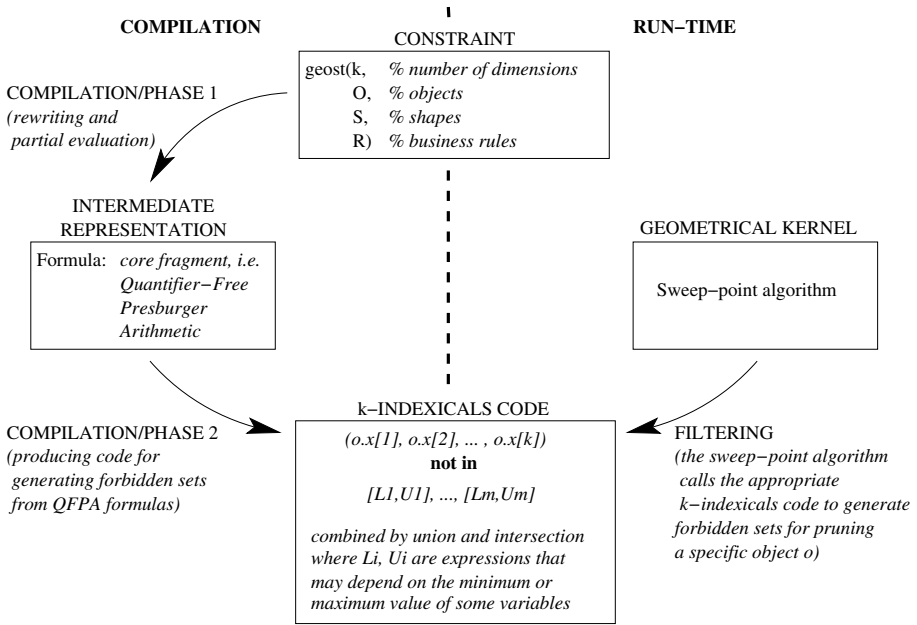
COMPILATION

RUN−TIME

CONSTRAINT

geost(k, % number of dimensions
O, % objects
S, % shapes
R) % business rules

COMPILATION/PHASE 1
(rewriting and partial evaluation)

INTERMEDIATE REPRESENTATION

Formula: core fragment, i.e. Quantifier−Free Presburger Arithmetic

GEOMETRICAL KERNEL

Sweep−point algorithm

COMPILATION/PHASE 2
(producing code for generating forbidden sets from QFPA formulas)

k−INDEXICALS CODE

(o.x[1], o.x[2], ... , o.x[k])
not in
[L1,U1], ..., [Lm,Um]

combined by union and intersection where Li, Ui are expressions that may depend on the minimum or maximum value of some variables

FILTERING
(the sweep−point algorithm calls the appropriate k−indexicals code to generate forbidden sets for pruning a specific object o)